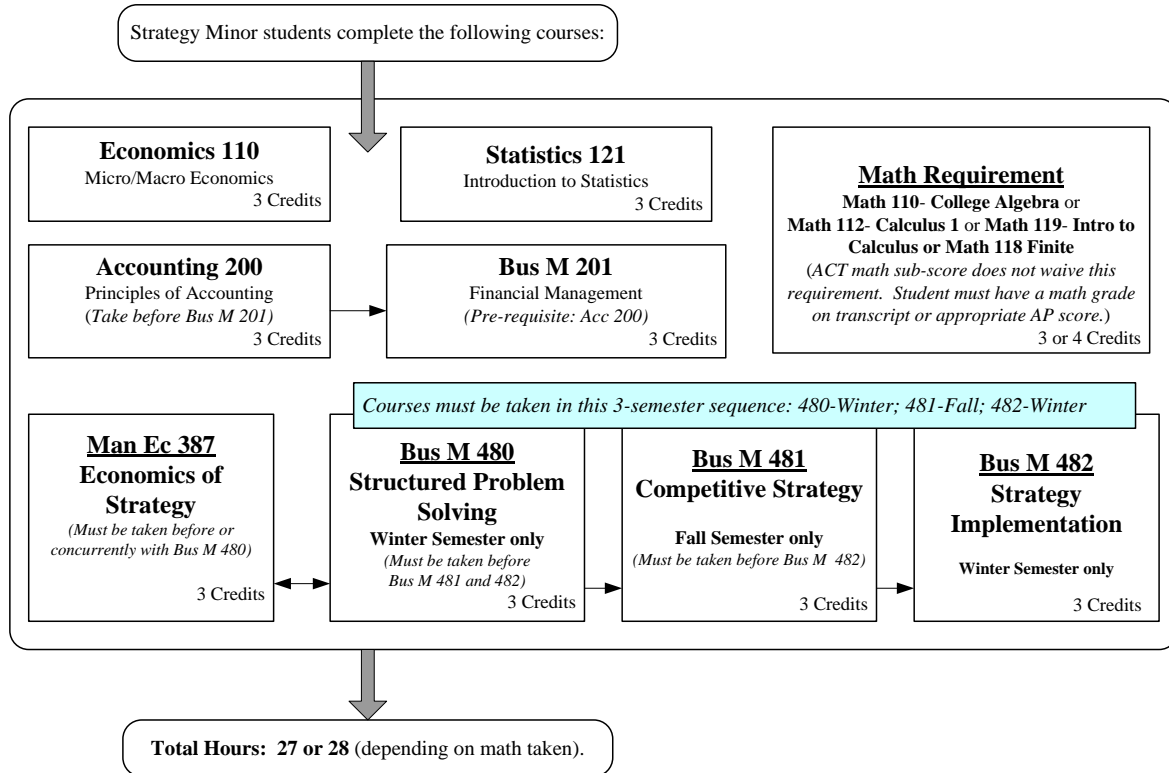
Strategy Minor students complete the following courses:

**Economics 110**
Micro/Macro Economics
3 Credits

**Statistics 121**
Introduction to Statistics
3 Credits

**Math Requirement**
**Math 110- College Algebra** or **Math 112- Calculus 1** or **Math 119- Intro to Calculus or Math 118 Finite**
(*ACT math sub-score does not waive this requirement. Student must have a math grade on transcript or appropriate AP score.*)
3 or 4 Credits

**Accounting 200**
Principles of Accounting
(*Take before Bus M 201*)
3 Credits

**Bus M 201**
Financial Management
*(Pre-requisite: Acc 200)*
3 Credits

*Courses must be taken in this 3-semester sequence: 480-Winter; 481-Fall; 482-Winter*

**Man Ec 387**
**Economics of Strategy**
*(Must be taken before or concurrently with Bus M 480)*
3 Credits

**Bus M 480**
**Structured Problem Solving**
**Winter Semester only**
*(Must be taken before Bus M 481 and 482)*
3 Credits

**Bus M 481**
**Competitive Strategy**
**Fall Semester only**
*(Must be taken before Bus M 482)*
3 Credits

**Bus M 482**
**Strategy Implementation**
**Winter Semester only**
3 Credits

**Total Hours: 27 or 28** (depending on math taken).